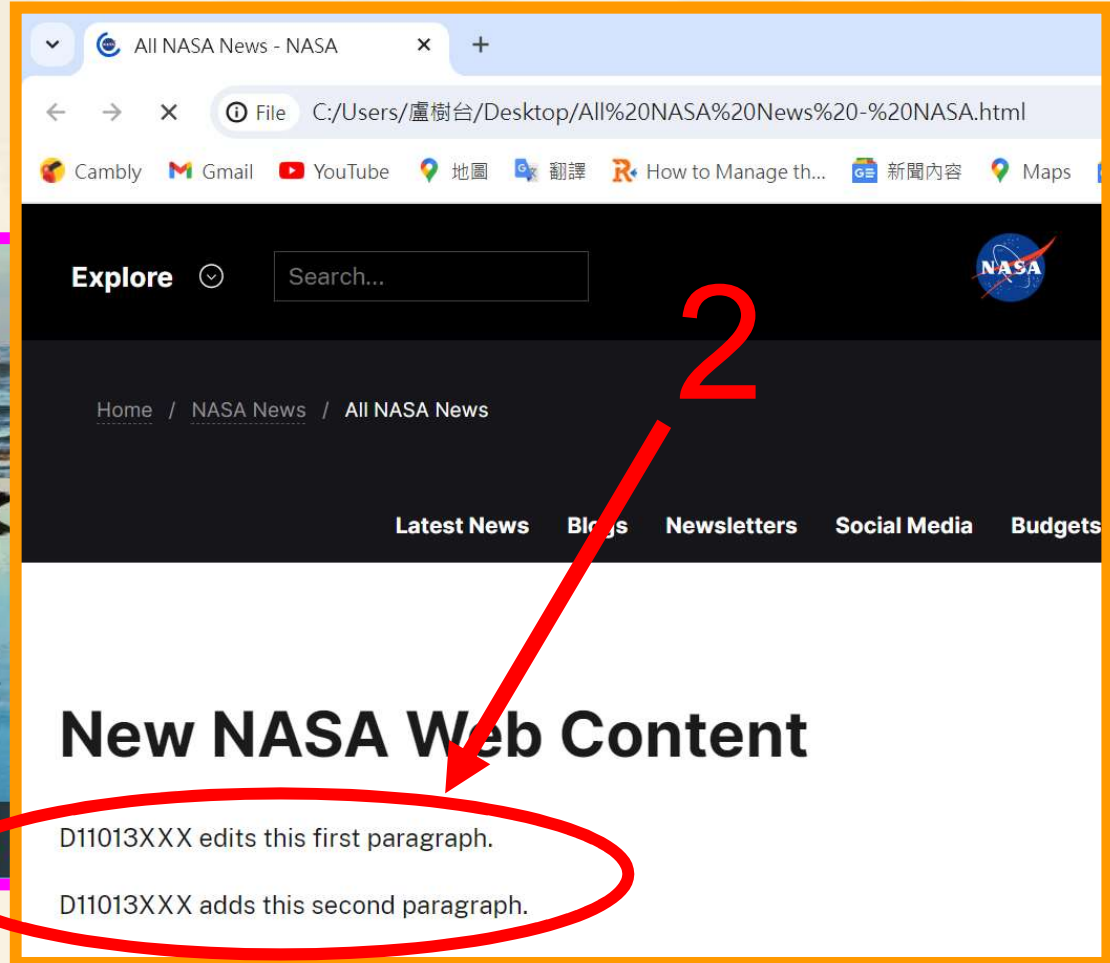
All NASA News - NASA

File C:/Users/盧樹台/Desktop/All%20NASA%20News%20-%20NASA.html

Cambly Gmail YouTube 地圖 翻譯 How to Manage th... 新聞內容 Maps

Explore

Search...

NASA

2

Home / NASA News / All NASA News

Latest News Blogs Newsletters Social Media Budgets

New NASA Web Content

D11013XXX edits this first paragraph.

D11013XXX adds this second paragraph.